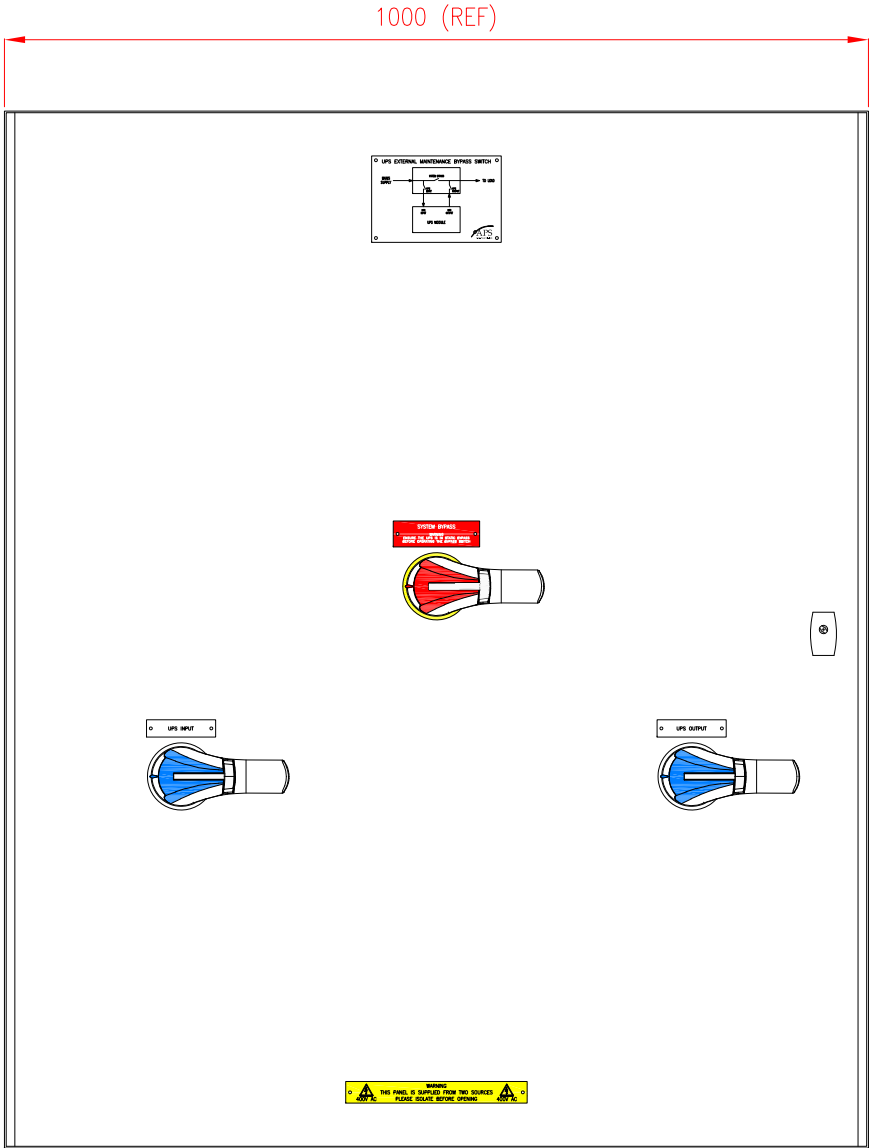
1000 (REF)

UPS EXTERNAL MAINTENANCE BYPASS SWITCH

MAINS SUPPLY

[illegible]

TO LOAD

UPS MODULE

APS

SYSTEM BYPASS

WARNING
ENSURE THE UPS IS IN STATIC BYPASS BEFORE OPERATING THE BYPASS SWITCH

UPS INPUT

UPS OUTPUT

WARNING
THIS PANEL IS SUPPLIED FROM TWO SOURCES
PLEASE ISOLATE BEFORE OPENING
400V AC
400V AC